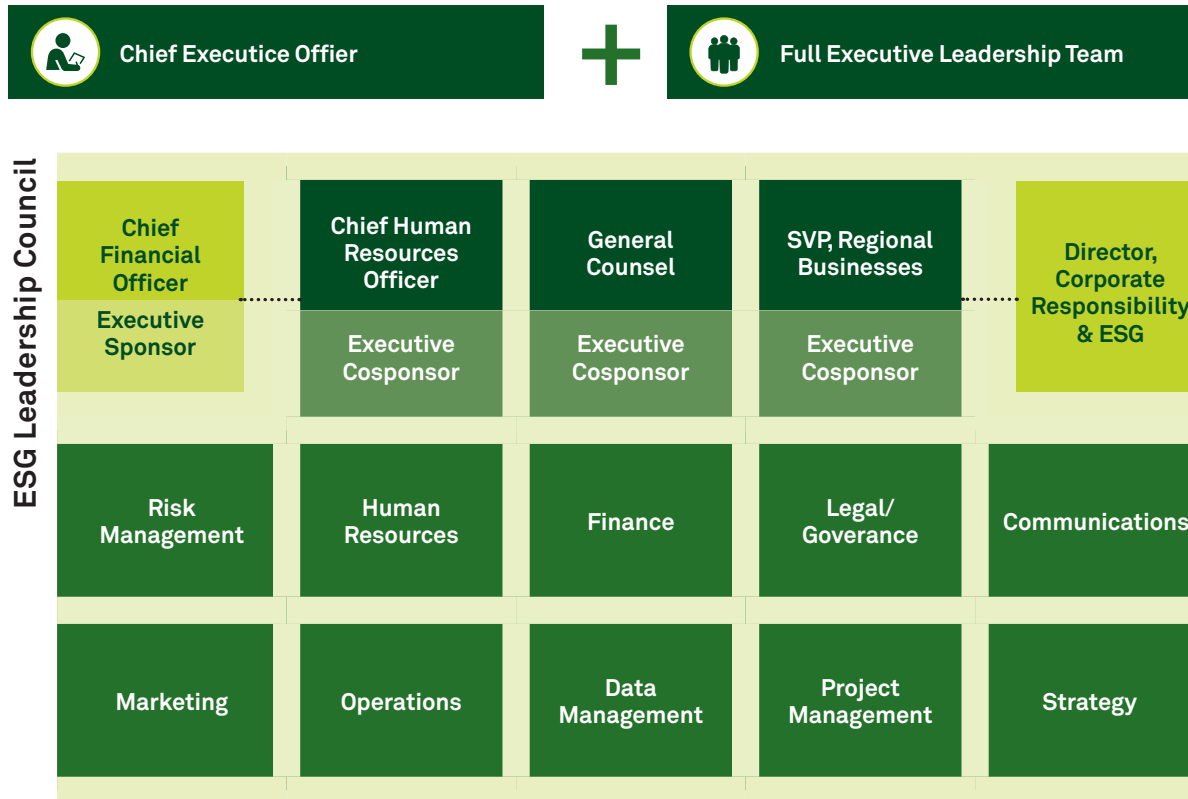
Chief Executive Offier

Full Executive Leadership Team

ESG Leadership Council

Chief Financial Officer

Executive Sponsor

Chief Human Resources Officer

Executive Cosponsor

General Counsel

Executive Cosponsor

SVP, Regional Businesses

Executive Cosponsor

Director, Corporate Responsibility & ESG

Risk Management

Human Resources

Finance

Legal/ Goverance

Communications

Marketing

Operations

Data Management

Project Management

Strategy